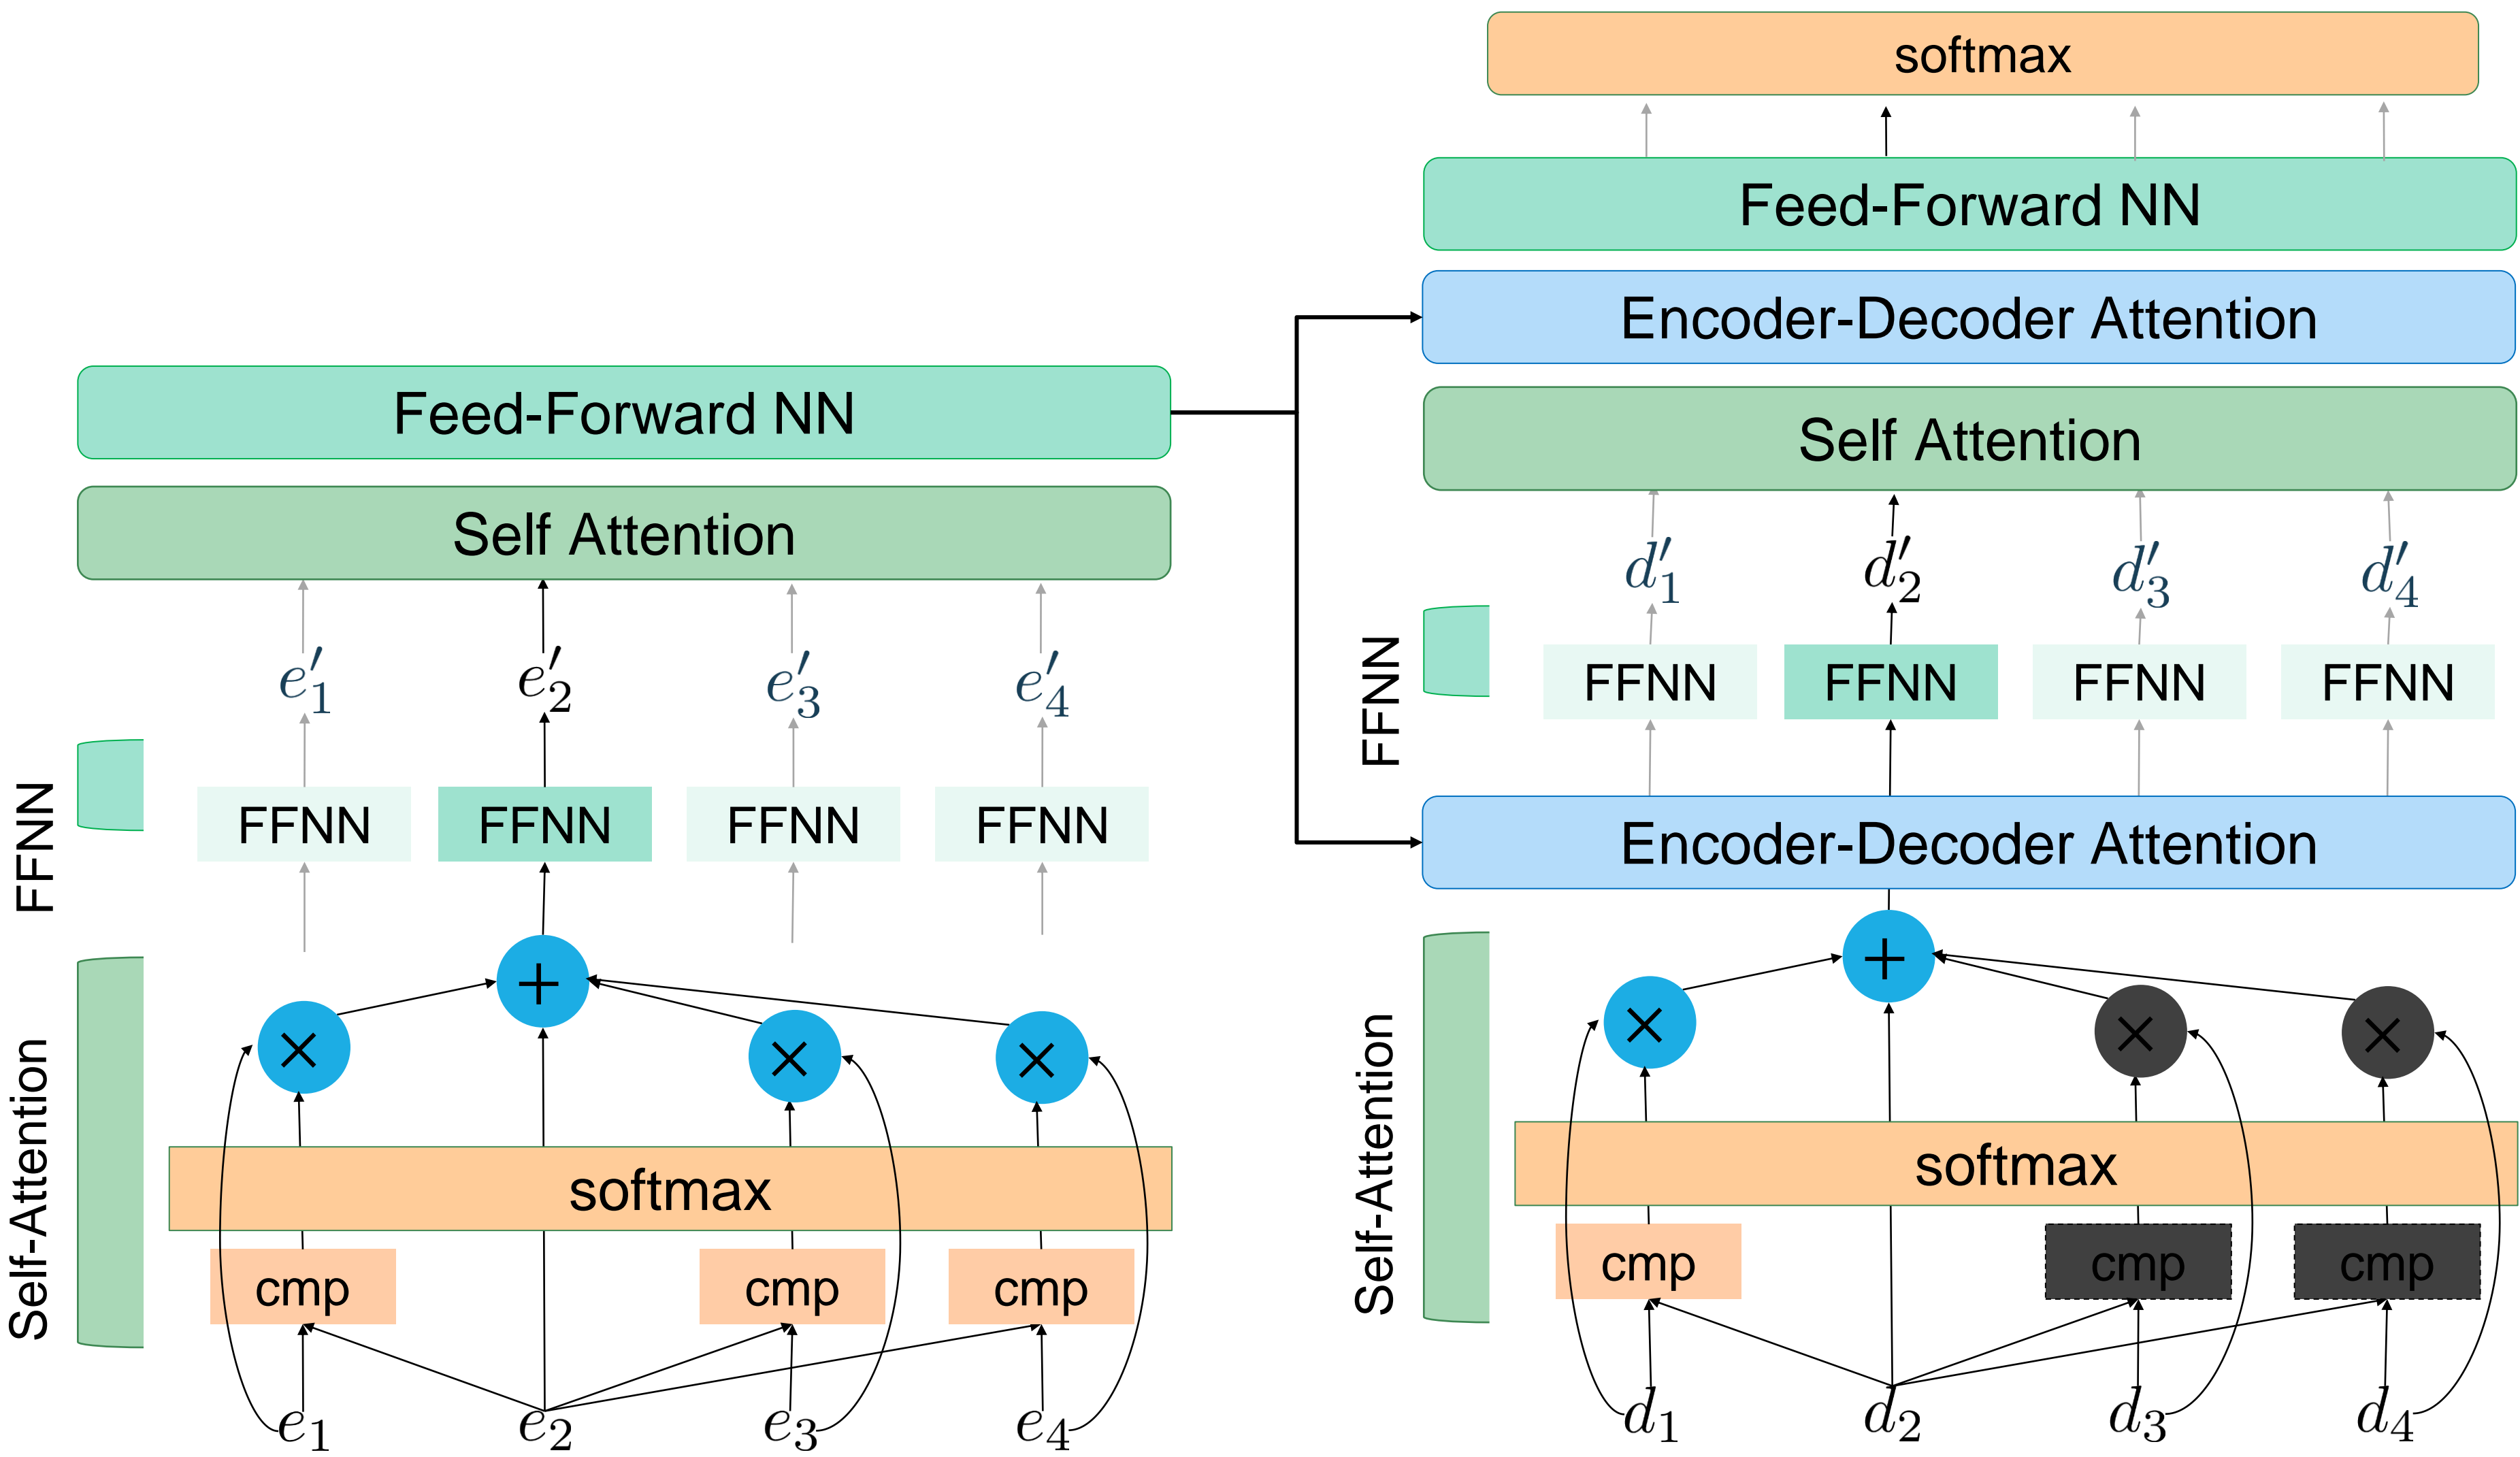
softmax

Feed-Forward NN

Encoder-Decoder Attention

Self Attention

$d'_1$ $d'_2$ $d'_3$ $d'_4$

FFNN

FFNN FFNN FFNN FFNN

Encoder-Decoder Attention

Self-Attention

softmax

cmp cmp cmp

$d_1$ $d_2$ $d_3$ $d_4$

Feed-Forward NN

Self Attention

$e'_1$ $e'_2$ $e'_3$ $e'_4$

FFNN

FFNN FFNN FFNN FFNN

Self-Attention

softmax

cmp cmp cmp

$e_1$ $e_2$ $e_3$ $e_4$